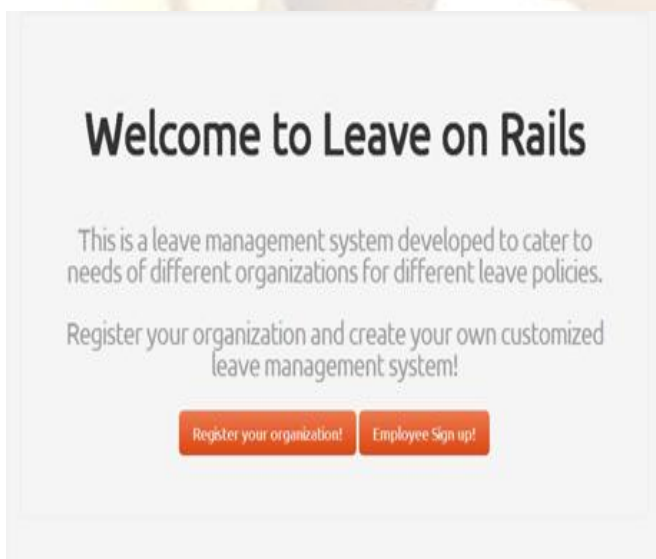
Welcome to Leave on Rails

This is a leave management system developed to cater to needs of different organizations for different leave policies.

Register your organization and create your own customized leave management system!

Register your organization! Employee Sign up!